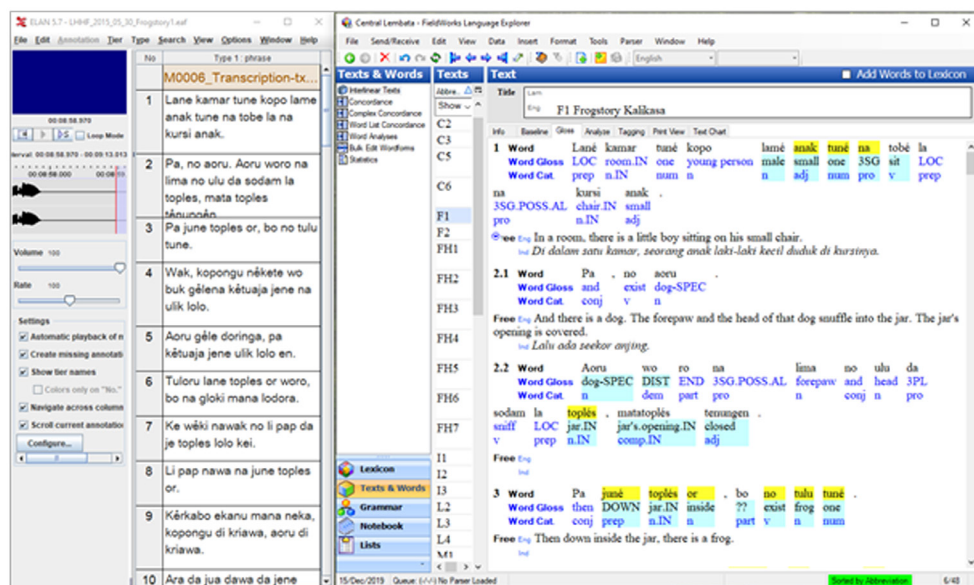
ELAN 5.7 - LHHF_2015_05_30_Frogstory1.eaf

File Edit Annotation Tier Type Search View Options Window Help

00:08:58.970

Loop Mode

erval: 00:08:58.970 - 00:09:13.013

00:08:58.000

Volume 100

Rate 100

Settings

Automatic playback of n

Create missing annotati

Show tier names

Colors only on "No."

Navigate across column

Scroll current annotatio

Configure...

| No | Type 1 : phrase |
|---|---|
| | M0006_Transcription-tx... |
| 1 | Lane kamar tune kopo lame anak tune na tobe la na kursi anak. |
| 2 | Pa, no aoru. Aoru woro na lima no ulu da sodam la toples, mata toples tênungên. |
| 3 | Pa june toples or, bo no tulu tune. |
| 4 | Wak, kopongu nêkete wo buk gêlena kêtuaja jene na ulik lolo. |
| 5 | Aoru gêle doringa, pa kêtuaja jene ulik lolo en. |
| 6 | Tuloru lane toples or woro, bo na gloki mana lodora. |
| 7 | Ke wêki nawak no li pap da je toples lolo kei. |
| 8 | Li pap nawa na june toples or. |
| 9 | Kêrkabo ekanu mana neka, kopongu di kriawa, aoru di kriawa. |
| 10 | Ara da jua dawa da jene |

Central Lembata - FieldWorks Language Explorer

File Send/Receive Edit View Data Insert Format Tools Parser Window Help

English

Texts & Words

Interlinear Texts
Concordance
Complex Concordance
Word List Concordance
Word Analyses
Bulk Edit Wordforms
Statistics

Texts

Abbre... Name

Show

C2
C3
C5
C6
F1
F2
FH1
FH2
FH3
FH4
FH5
FH6
FH7
I1
I2
I3
L2
L3
L4
M1

Lexicon
Texts & Words
Grammar
Notebook
Lists

Text

Add Words to Lexicon

Title Lam
Eng F1 Frogstory Kalikasa

Info Baseline Gloss Analyze Tagging Print View Text Chart

1 Word Lanê kamar tunê kopo lamê anak tunê na tobê la
Word Gloss LOC room.IN one young person male small one 3SG sit LOC
Word Cat. prep n.IN num n n adj num pro v prep
na kursi anak .
3SG.POSS.AL chair.IN small
pro n.IN adj

Free Eng In a room, there is a little boy sitting on his small chair.
Ind Di dalam satu kamar, seorang anak laki-laki kecil duduk di kursinya.

2.1 Word Pa , no aoru .
Word Gloss and exist dog-SPEC
Word Cat. conj v n

Free Eng And there is a dog. The forepaw and the head of that dog snuffle into the jar. The jar's opening is covered.
Ind Lalu ada seekor anjing.

2.2 Word Aoru wo ro na lima no ulu da
Word Gloss dog-SPEC DIST END 3SG.POSS.AL forepaw and head 3PL
Word Cat. n dem part pro n conj n pro
sodam la toplés , matatoplés tenungen .
sniff LOC jar.IN jar's.opening.IN closed
v prep n.IN comp.IN adj

Free Eng
Ind

3 Word Pa junê toplés or , bo no tulu tunê .
Word Gloss then DOWN jar.IN inside ?? exist frog one
Word Cat. conj prep n.IN n part v n num

Free Eng Then down inside the jar, there is a frog.
Ind

15/Dec/2019 Queue: (-/-/-) No Parser Loaded Sorted by Abbreviation 6/48